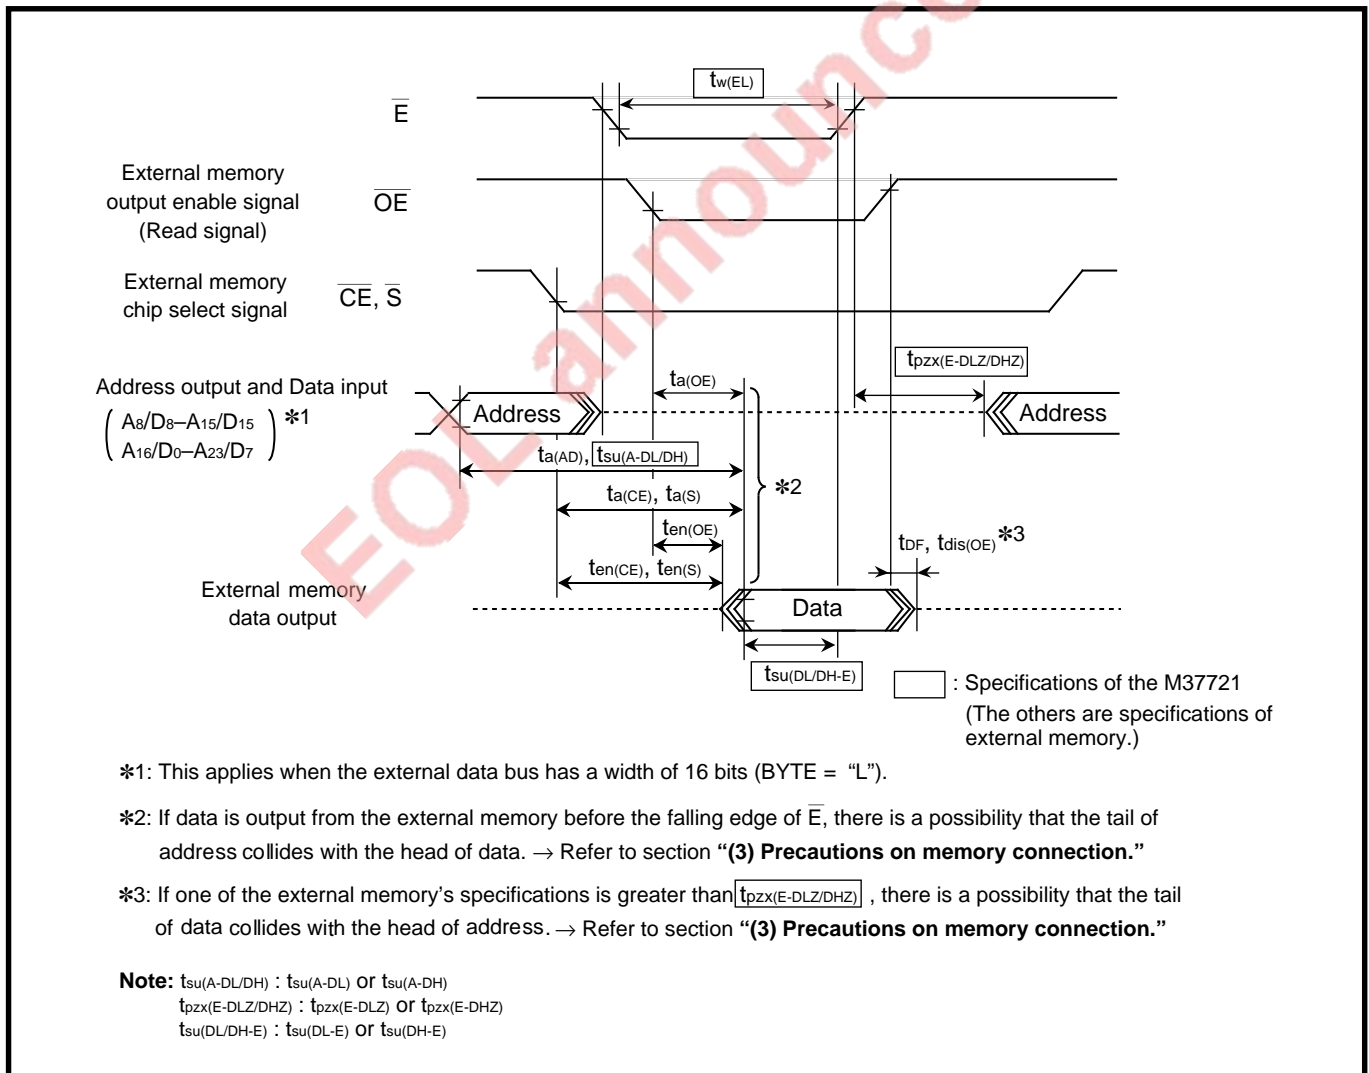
$t_{w(EL)}$

$\overline{E}$

External memory output enable signal (Read signal) $\overline{OE}$

External memory chip select signal $\overline{CE}$, $\overline{S}$

$t_{pzx(E-DLZ/DHZ)}$

$t_{a(OE)}$

Address output and Data input ( $A_8/D_8$–$A_{15}/D_{15}$ $A_{16}/D_0$–$A_{23}/D_7$ ) ✻1

Address

Address

$t_{a(AD)}$, $t_{su(A-DL/DH)}$

$t_{a(CE)}$, $t_{a(S)}$

✻2

$t_{en(OE)}$

$t_{DF}$, $t_{dis(OE)}$ ✻3

$t_{en(CE)}$, $t_{en(S)}$

External memory data output

Data

$t_{su(DL/DH-E)}$

: Specifications of the M37721 (The others are specifications of external memory.)

EOL announce

✻1: This applies when the external data bus has a width of 16 bits (BYTE = "L").

✻2: If data is output from the external memory before the falling edge of $\overline{E}$, there is a possibility that the tail of address collides with the head of data. → Refer to section **"(3) Precautions on memory connection."**

✻3: If one of the external memory's specifications is greater than $t_{pzx(E-DLZ/DHZ)}$ , there is a possibility that the tail of data collides with the head of address. → Refer to section **"(3) Precautions on memory connection."**

**Note:** $t_{su(A-DL/DH)}$ : $t_{su(A-DL)}$ or $t_{su(A-DH)}$
$t_{pzx(E-DLZ/DHZ)}$ : $t_{pzx(E-DLZ)}$ or $t_{pzx(E-DHZ)}$
$t_{su(DL/DH-E)}$ : $t_{su(DL-E)}$ or $t_{su(DH-E)}$